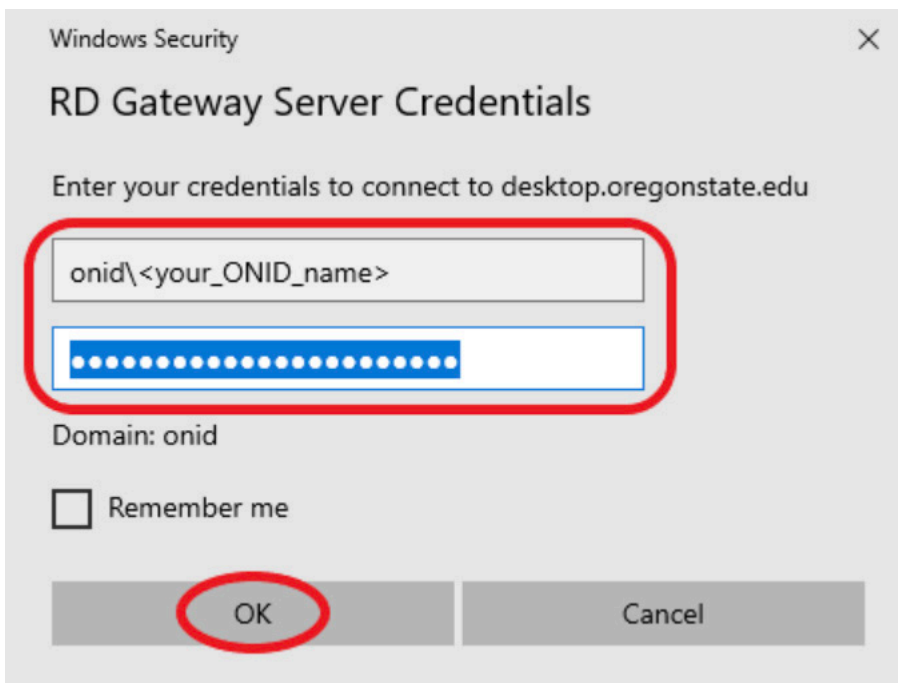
Windows Security

×

RD Gateway Server Credentials

Enter your credentials to connect to desktop.oregonstate.edu

onid\<your_ONID_name>

••••••••••••••••••••••••

Domain: onid

Remember me

OK

Cancel